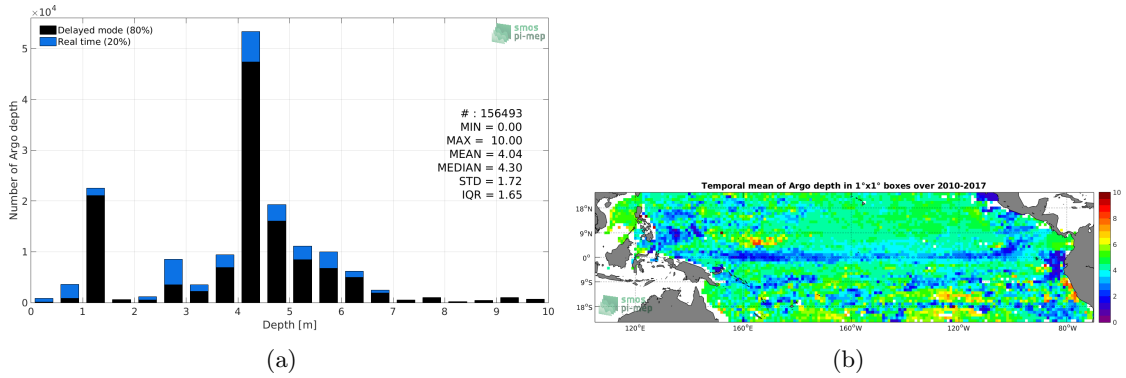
$\times10^4$

Delayed mode (80%)
Real time (20%)

smos pi-mep

Number of Argo depth

5
4
3
2
1
0

# : 156493
MIN = 0.00
MAX = 10.00
MEAN = 4.04
MEDIAN = 4.30
STD = 1.72
IQR = 1.65

0 1 2 3 4 5 6 7 8 9 10

Depth [m]

(a)

Temporal mean of Argo depth in 1°x1° boxes over 2010-2017

18°N
9°N
0°
9°S
18°S

120°E 160°E 160°W 120°W 80°W

smos pi-mep

10
8
6
4
2
0

(b)